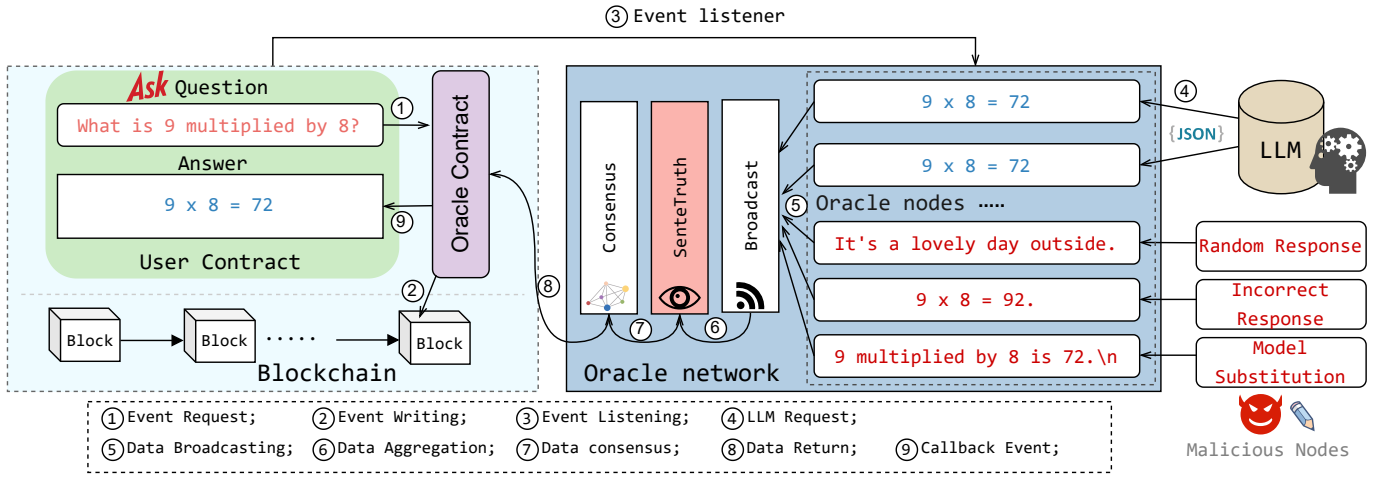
③ Event listener

Ask Question

① What is 9 multiplied by 8?

Answer

9 x 8 = 72

⑨

User Contract

Oracle Contract

②

Block Block ..... Block

Blockchain

Consensus

SenteTruth

Broadcast

⑧

⑦ ⑥

Oracle network

9 x 8 = 72

9 x 8 = 72

⑤ Oracle nodes .....

It's a lovely day outside.

9 x 8 = 92.

9 multiplied by 8 is 72.\n

④

{JSON}

LLM

Random Response

Incorrect Response

Model Substitution

Malicious Nodes

① Event Request; ② Event Writing; ③ Event Listening; ④ LLM Request;
⑤ Data Broadcasting; ⑥ Data Aggregation; ⑦ Data consensus; ⑧ Data Return; ⑨ Callback Event;